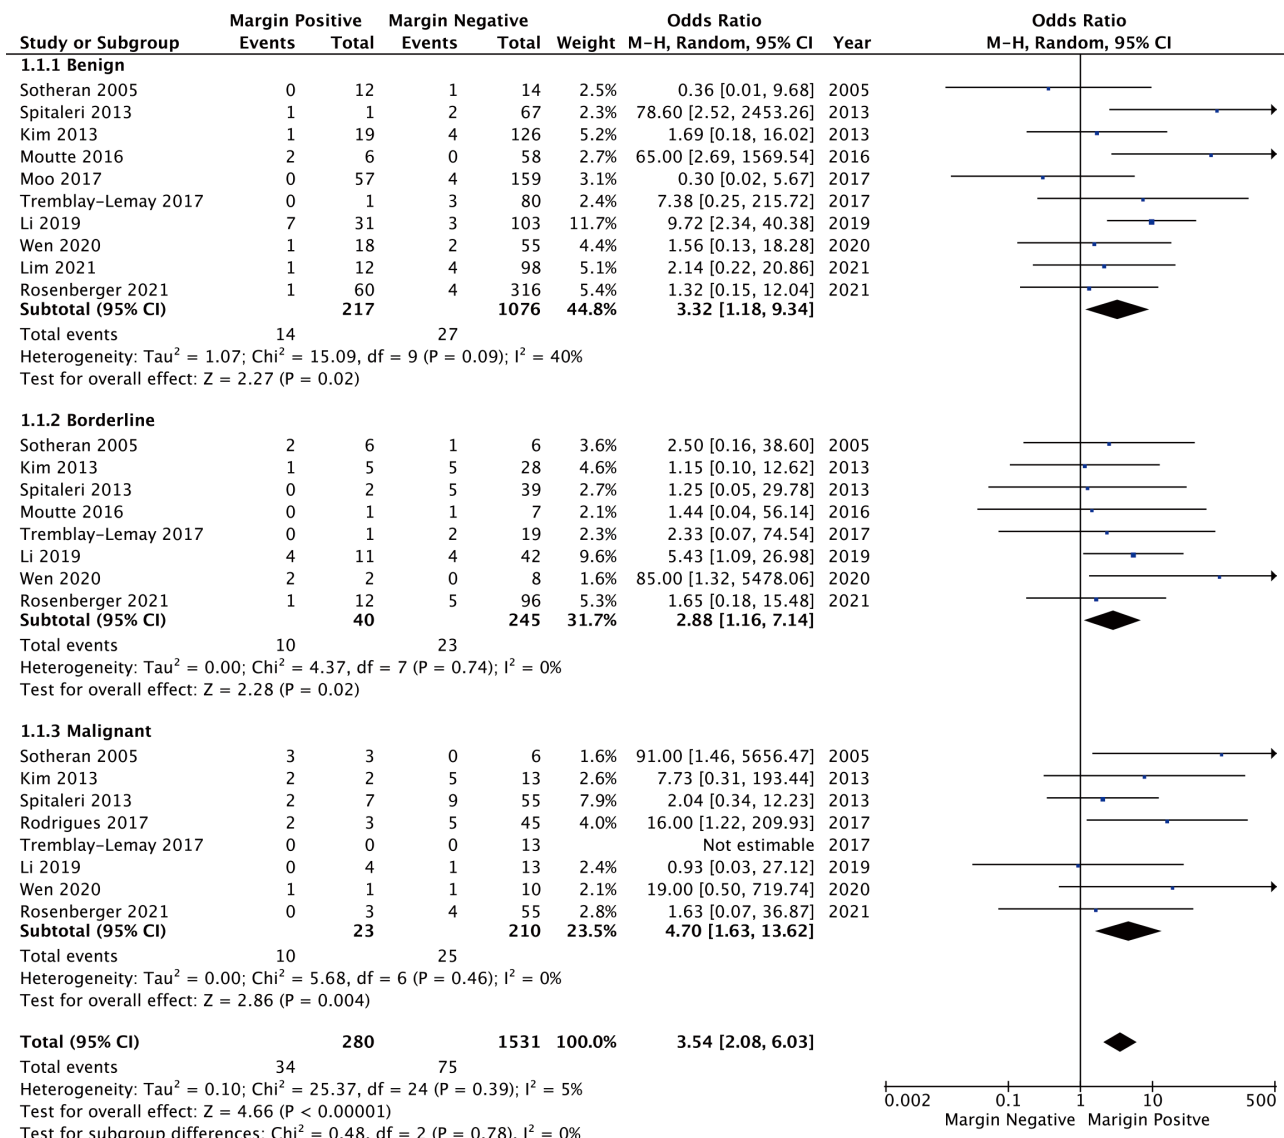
| Study or Subgroup | Margin Positive Events | Margin Positive Total | Margin Negative Events | Margin Negative Total | Weight | Odds Ratio M-H, Random, 95% CI | Year |
|---|---|---|---|---|---|---|---|
| **1.1.1 Benign** | | | | | | | |
| Sotheran 2005 | 0 | 12 | 1 | 14 | 2.5% | 0.36 [0.01, 9.68] | 2005 |
| Spitaleri 2013 | 1 | 1 | 2 | 67 | 2.3% | 78.60 [2.52, 2453.26] | 2013 |
| Kim 2013 | 1 | 19 | 4 | 126 | 5.2% | 1.69 [0.18, 16.02] | 2013 |
| Moutte 2016 | 2 | 6 | 0 | 58 | 2.7% | 65.00 [2.69, 1569.54] | 2016 |
| Moo 2017 | 0 | 57 | 4 | 159 | 3.1% | 0.30 [0.02, 5.67] | 2017 |
| Tremblay-Lemay 2017 | 0 | 1 | 3 | 80 | 2.4% | 7.38 [0.25, 215.72] | 2017 |
| Li 2019 | 7 | 31 | 3 | 103 | 11.7% | 9.72 [2.34, 40.38] | 2019 |
| Wen 2020 | 1 | 18 | 2 | 55 | 4.4% | 1.56 [0.13, 18.28] | 2020 |
| Lim 2021 | 1 | 12 | 4 | 98 | 5.1% | 2.14 [0.22, 20.86] | 2021 |
| Rosenberger 2021 | 1 | 60 | 4 | 316 | 5.4% | 1.32 [0.15, 12.04] | 2021 |
| **Subtotal (95% CI)** | | **217** | | **1076** | **44.8%** | **3.32 [1.18, 9.34]** | |

Total events 14 27
Heterogeneity: Tau$^2$ = 1.07; Chi$^2$ = 15.09, df = 9 (P = 0.09); I$^2$ = 40%
Test for overall effect: Z = 2.27 (P = 0.02)

| **1.1.2 Borderline** | | | | | | | |
|---|---|---|---|---|---|---|---|
| Sotheran 2005 | 2 | 6 | 1 | 6 | 3.6% | 2.50 [0.16, 38.60] | 2005 |
| Kim 2013 | 1 | 5 | 5 | 28 | 4.6% | 1.15 [0.10, 12.62] | 2013 |
| Spitaleri 2013 | 0 | 2 | 5 | 39 | 2.7% | 1.25 [0.05, 29.78] | 2013 |
| Moutte 2016 | 0 | 1 | 1 | 7 | 2.1% | 1.44 [0.04, 56.14] | 2016 |
| Tremblay-Lemay 2017 | 0 | 1 | 2 | 19 | 2.3% | 2.33 [0.07, 74.54] | 2017 |
| Li 2019 | 4 | 11 | 4 | 42 | 9.6% | 5.43 [1.09, 26.98] | 2019 |
| Wen 2020 | 2 | 2 | 0 | 8 | 1.6% | 85.00 [1.32, 5478.06] | 2020 |
| Rosenberger 2021 | 1 | 12 | 5 | 96 | 5.3% | 1.65 [0.18, 15.48] | 2021 |
| **Subtotal (95% CI)** | | **40** | | **245** | **31.7%** | **2.88 [1.16, 7.14]** | |

Total events 10 23
Heterogeneity: Tau$^2$ = 0.00; Chi$^2$ = 4.37, df = 7 (P = 0.74); I$^2$ = 0%
Test for overall effect: Z = 2.28 (P = 0.02)

| **1.1.3 Malignant** | | | | | | | |
|---|---|---|---|---|---|---|---|
| Sotheran 2005 | 3 | 3 | 0 | 6 | 1.6% | 91.00 [1.46, 5656.47] | 2005 |
| Kim 2013 | 2 | 2 | 5 | 13 | 2.6% | 7.73 [0.31, 193.44] | 2013 |
| Spitaleri 2013 | 2 | 7 | 9 | 55 | 7.9% | 2.04 [0.34, 12.23] | 2013 |
| Rodrigues 2017 | 2 | 3 | 5 | 45 | 4.0% | 16.00 [1.22, 209.93] | 2017 |
| Tremblay-Lemay 2017 | 0 | 0 | 0 | 13 | | Not estimable | 2017 |
| Li 2019 | 0 | 4 | 1 | 13 | 2.4% | 0.93 [0.03, 27.12] | 2019 |
| Wen 2020 | 1 | 1 | 1 | 10 | 2.1% | 19.00 [0.50, 719.74] | 2020 |
| Rosenberger 2021 | 0 | 3 | 4 | 55 | 2.8% | 1.63 [0.07, 36.87] | 2021 |
| **Subtotal (95% CI)** | | **23** | | **210** | **23.5%** | **4.70 [1.63, 13.62]** | |

Total events 10 25
Heterogeneity: Tau$^2$ = 0.00; Chi$^2$ = 5.68, df = 6 (P = 0.46); I$^2$ = 0%
Test for overall effect: Z = 2.86 (P = 0.004)

**Total (95% CI)** **280** **1531** **100.0%** **3.54 [2.08, 6.03]**
Total events 34 75
Heterogeneity: Tau$^2$ = 0.10; Chi$^2$ = 25.37, df = 24 (P = 0.39); I$^2$ = 5%
Test for overall effect: Z = 4.66 (P < 0.00001)
Test for subgroup differences: Chi$^2$ = 0.48, df = 2 (P = 0.78), I$^2$ = 0%

Odds Ratio
M-H, Random, 95% CI
0.002 0.1 1 10 500
Margin Negative Marigin Positve